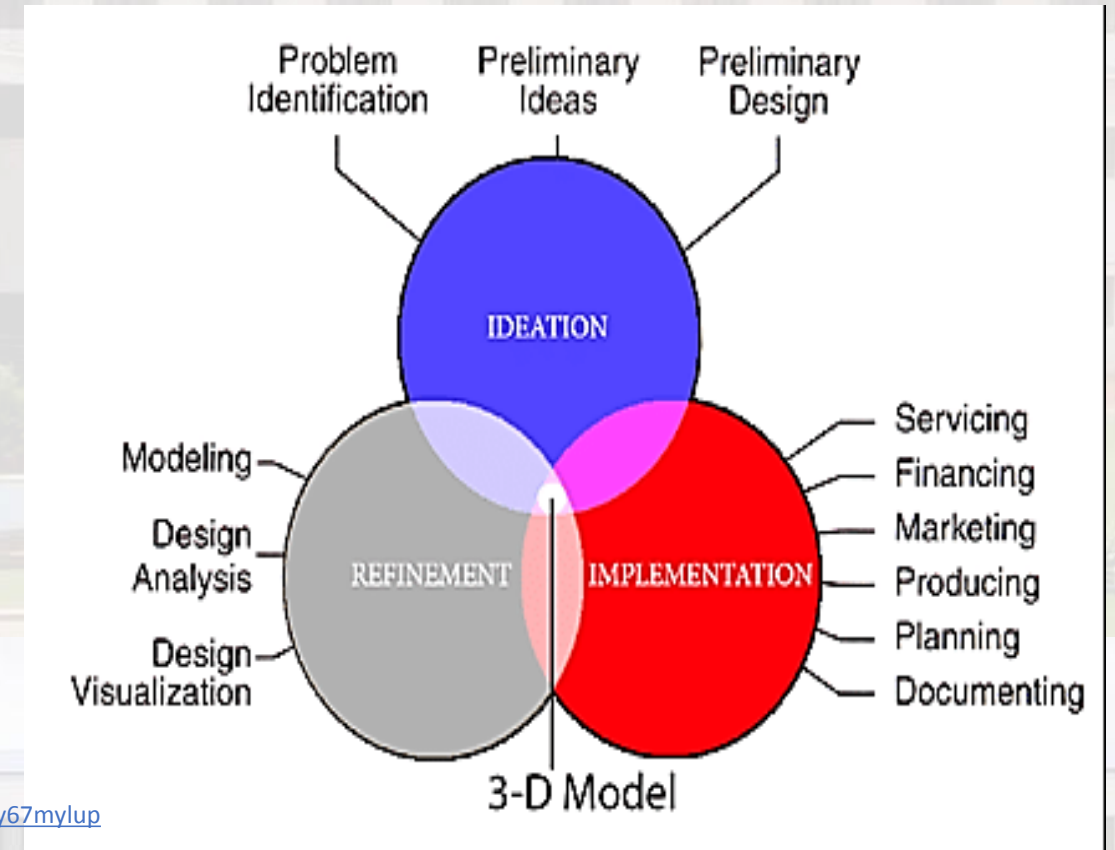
Problem Identification

Preliminary Ideas

Preliminary Design

IDEATION

Modeling

Design Analysis

Design Visualization

REFINEMENT

IMPLEMENTATION

Servicing

Financing

Marketing

Producing

Planning

Documenting

3-D Model

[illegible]y67mylup